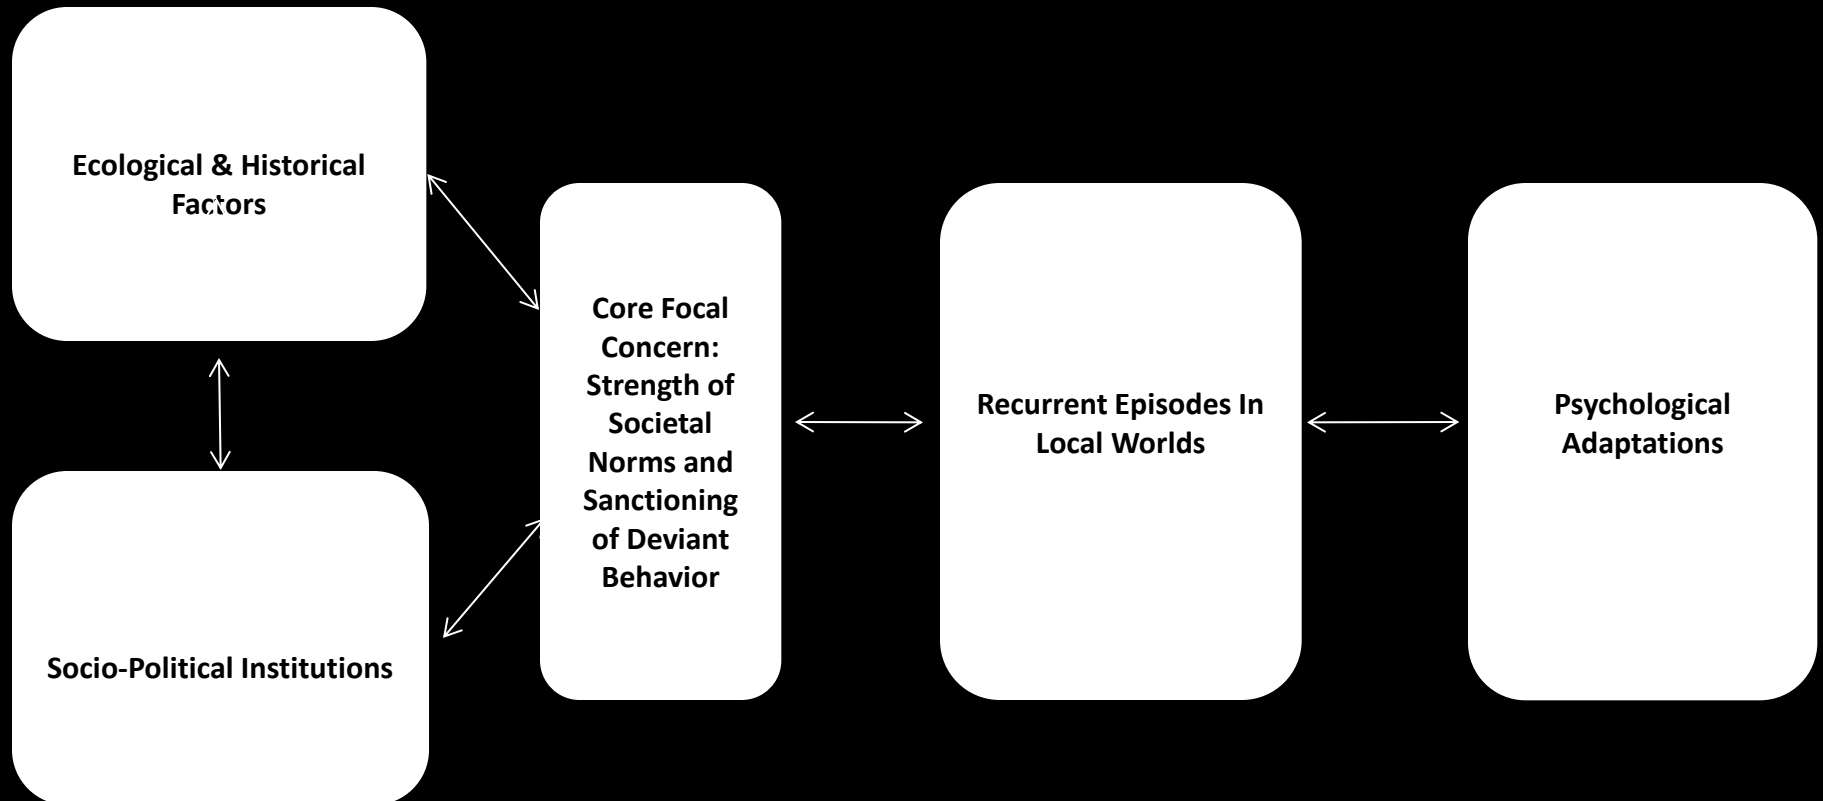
Ecological & Historical Factors

Socio-Political Institutions

Core Focal Concern: Strength of Societal Norms and Sanctioning of Deviant Behavior

Recurrent Episodes In Local Worlds

Psychological Adaptations